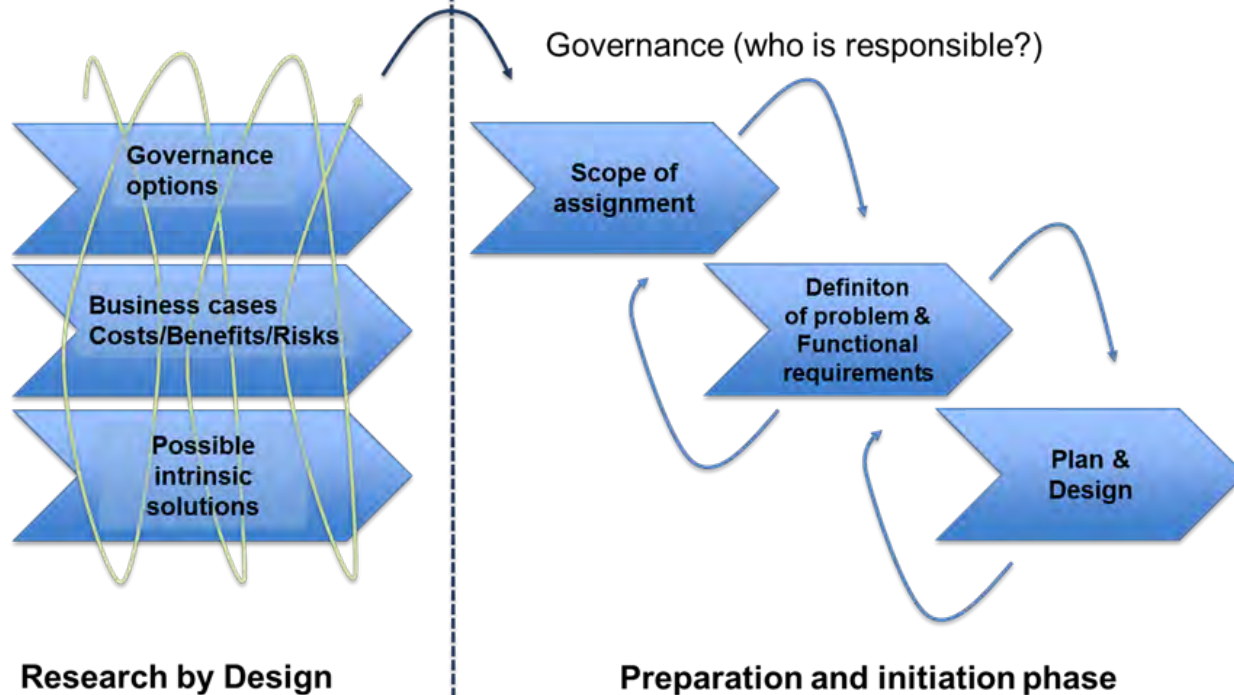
Governance (who is responsible?)

Governance options

Business cases Costs/Benefits/Risks

Possible intrinsic solutions

Scope of assignment

Definiton of problem & Functional requirements

Plan & Design

Research by Design

Preparation and initiation phase